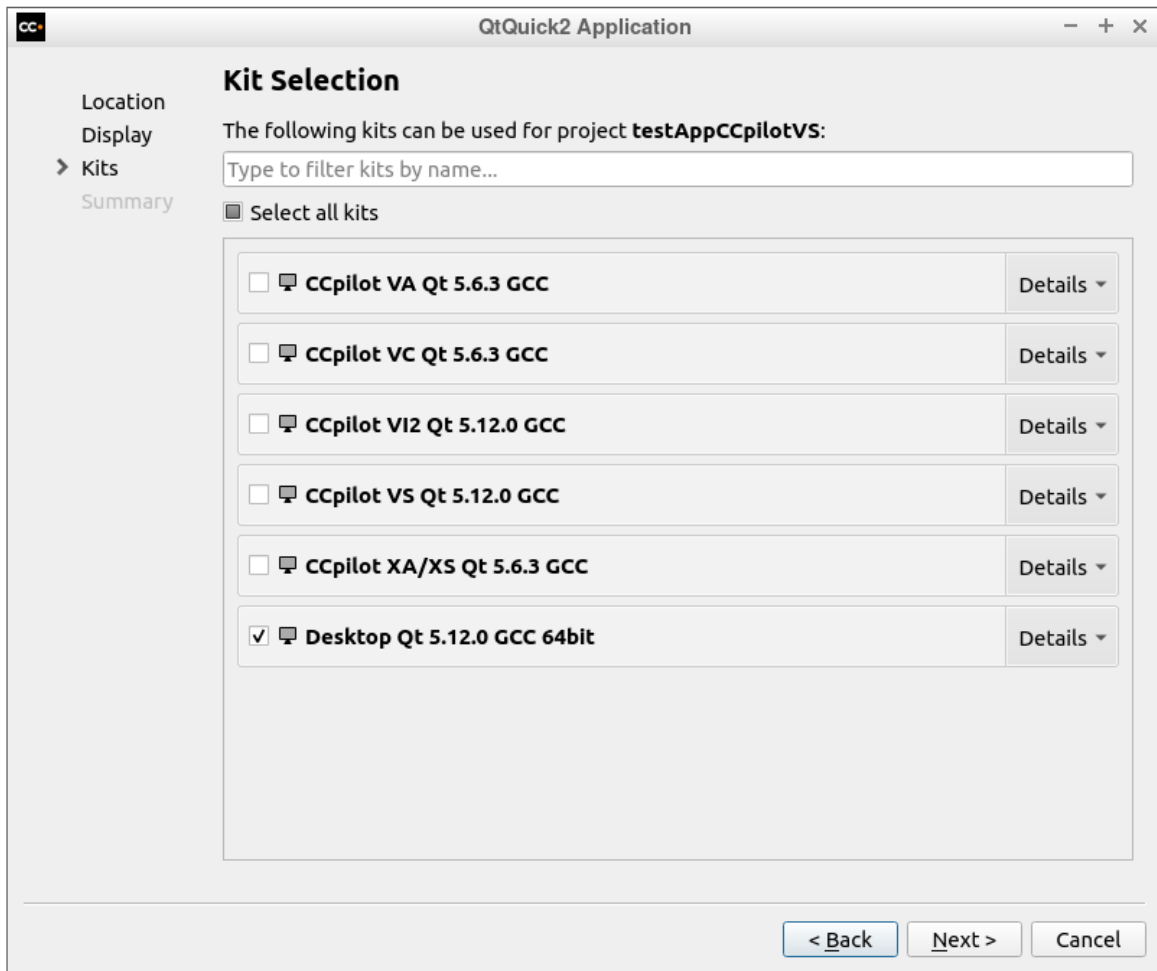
CC

QtQuick2 Application

– + ×

Location
Display
Kits
Summary

Kit Selection

The following kits can be used for project **testAppCCpilotVS**:

Type to filter kits by name...

Select all kits

CCpilot VA Qt 5.6.3 GCC
Details

CCpilot VC Qt 5.6.3 GCC
Details

CCpilot VI2 Qt 5.12.0 GCC
Details

CCpilot VS Qt 5.12.0 GCC
Details

CCpilot XA/XS Qt 5.6.3 GCC
Details

Desktop Qt 5.12.0 GCC 64bit
Details

< Back
Next >
Cancel